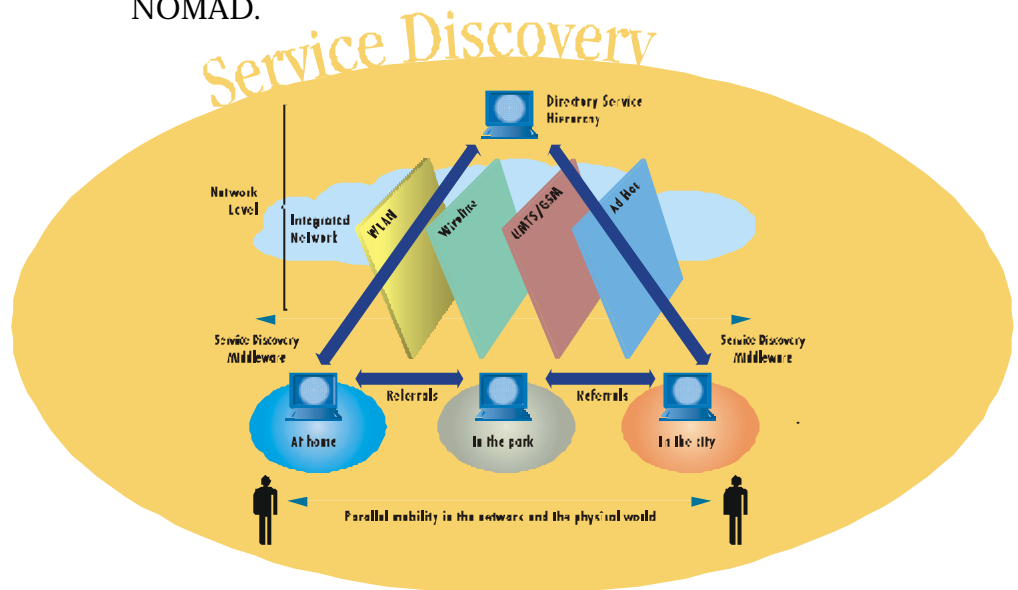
NOMAD.

Service Discovery

Directory Service Hierarchy

Network Level

Integrated Network

WLAN

Wireline

UMTS/GSM

Ad Hoc

Service Discovery Middleware

Service Discovery Middleware

Referrals

Referrals

At home

In the park

In the city

Parallel mobility in the network and the physical world